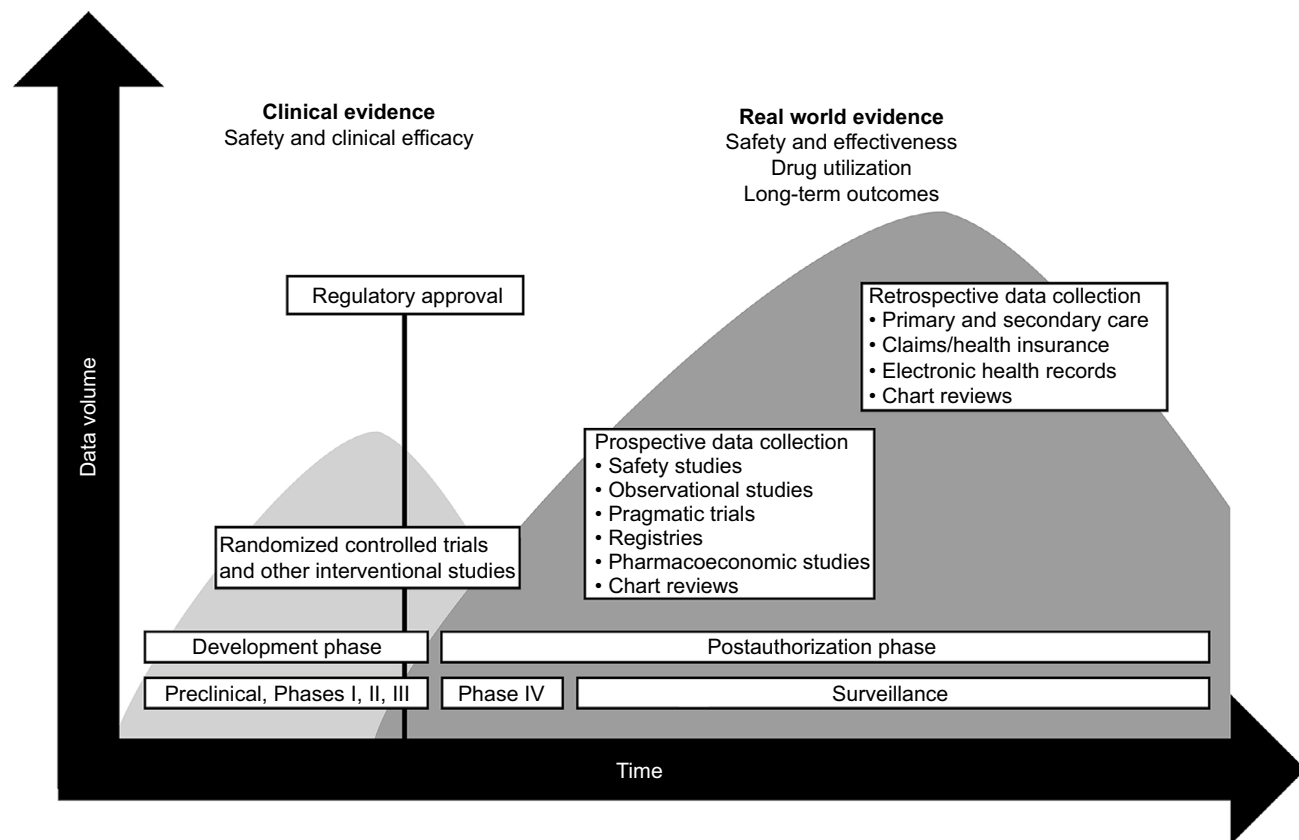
Clinical evidence
Safety and clinical efficacy

Real world evidence
Safety and effectiveness
Drug utilization
Long-term outcomes

Regulatory approval

Retrospective data collection
• Primary and secondary care
• Claims/health insurance
• Electronic health records
• Chart reviews

Data volume

Prospective data collection
• Safety studies
• Observational studies
• Pragmatic trials
• Registries
• Pharmacoeconomic studies
• Chart reviews

Randomized controlled trials and other interventional studies

Development phase

Postauthorization phase

Preclinical, Phases I, II, III

Phase IV

Surveillance

Time